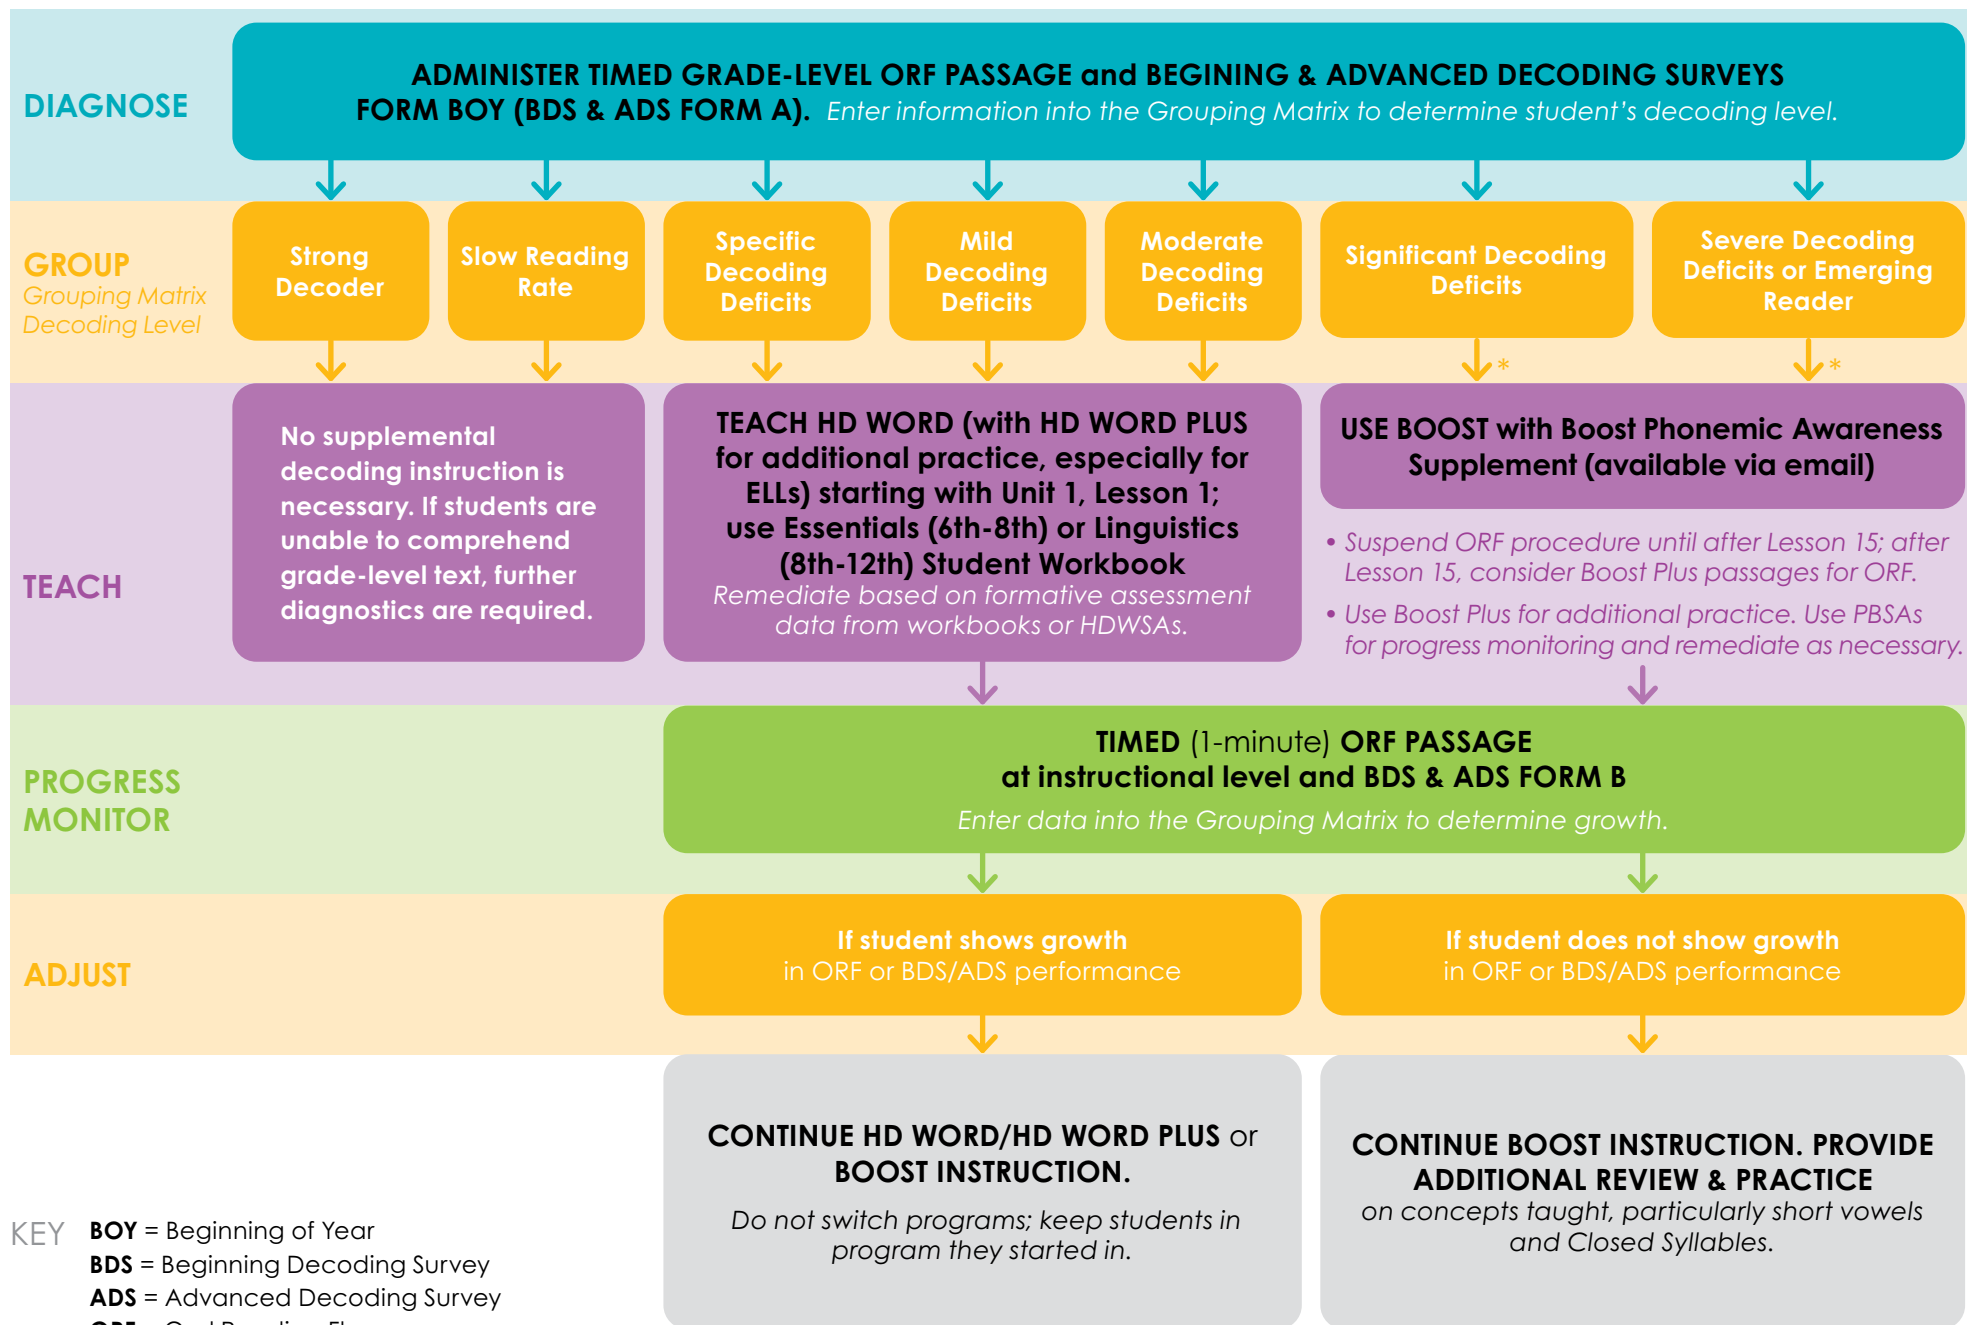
DIAGNOSE

ADMINISTER TIMED GRADE-LEVEL ORF PASSAGE and BEGINING & ADVANCED DECODING SURVEYS FORM BOY (BDS & ADS FORM A). Enter information into the Grouping Matrix to determine student's decoding level.

GROUP
Grouping Matrix Decoding Level

Strong Decoder

Slow Reading Rate

Specific Decoding Deficits

Mild Decoding Deficits

Moderate Decoding Deficits

Significant Decoding Deficits

Severe Decoding Deficits or Emerging Reader

*

*

TEACH

No supplemental decoding instruction is necessary. If students are unable to comprehend grade-level text, further diagnostics are required.

TEACH HD WORD (with HD WORD PLUS for additional practice, especially for ELLs) starting with Unit 1, Lesson 1; use Essentials (6th-8th) or Linguistics (8th-12th) Student Workbook
Remediate based on formative assessment data from workbooks or HDWSAs.

USE BOOST with Boost Phonemic Awareness Supplement (available via email)

• Suspend ORF procedure until after Lesson 15; after Lesson 15, consider Boost Plus passages for ORF.
• Use Boost Plus for additional practice. Use PBSAs for progress monitoring and remediate as necessary.

PROGRESS MONITOR

TIMED (1-minute) ORF PASSAGE at instructional level and BDS & ADS FORM B
Enter data into the Grouping Matrix to determine growth.

ADJUST

If student shows growth in ORF or BDS/ADS performance

If student does not show growth in ORF or BDS/ADS performance

CONTINUE HD WORD/HD WORD PLUS or BOOST INSTRUCTION.
Do not switch programs; keep students in program they started in.

CONTINUE BOOST INSTRUCTION. PROVIDE ADDITIONAL REVIEW & PRACTICE on concepts taught, particularly short vowels and Closed Syllables.

KEY BOY = Beginning of Year
BDS = Beginning Decoding Survey
ADS = Advanced Decoding Survey
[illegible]